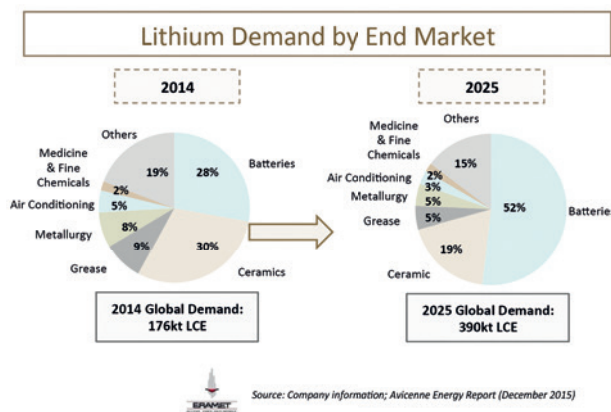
Lithium Demand by End Market

2014

Others
Medicine & Fine Chemicals
Air Conditioning
Metallurgy
Grease
19%
28%
Batteries
2%
5%
8%
9%
30%
Ceramics

2014 Global Demand:
176kt LCE

2025

Medicine & Fine Chemicals
Others
Air Conditioning
Metallurgy
Grease
2%
15%
3%
5%
5%
52%
Batterie
19%
Ceramic

2025 Global Demand:
390kt LCE

ERAMET

Source: Company information; Avicenne Energy Report (December 2015)